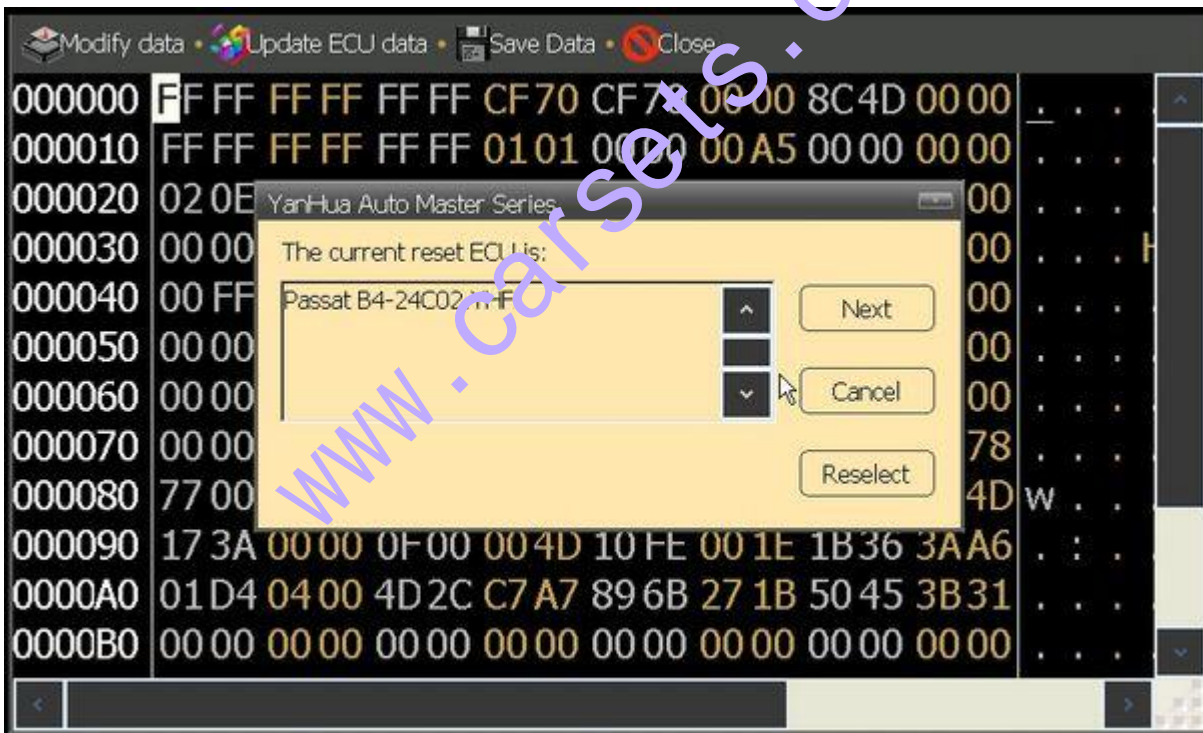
Modify data • Update ECU data • Save Data • Close

000000 FF FF FF FF FF FF CF70 CF7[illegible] 00 00 8C4D 00 00 . . . .
000010 FF FF FF FF FF FF 0101 00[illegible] 00A5 0000 0000 . . . .
000020 02 0E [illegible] 00 . . . .
000030 00 00 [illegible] 00 . . . .
000040 00 FF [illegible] 00 . . . .
000050 00 00 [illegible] 00 . . . .
000060 00 00 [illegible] 00 . . . .
000070 00 00 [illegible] 78 . . . .
000080 77 00 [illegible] 4D w . . .
000090 17 3A 00 00 0F 00 00 4D 10 FE 00 1E 1B36 3AA6 . : . .
0000A0 01D4 04 00 4D 2C C7 A7 89 6B 27 1B 50 45 3B31 . . . .
0000B0 00 00 00 00 00 00 00 00 00 00 00 00 00 00 00 00 . . . .

YanHua Auto Master Series
The current reset ECU is:
Passat B4-24C02 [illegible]
Next
Cancel
Reselect

www.carsets.c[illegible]